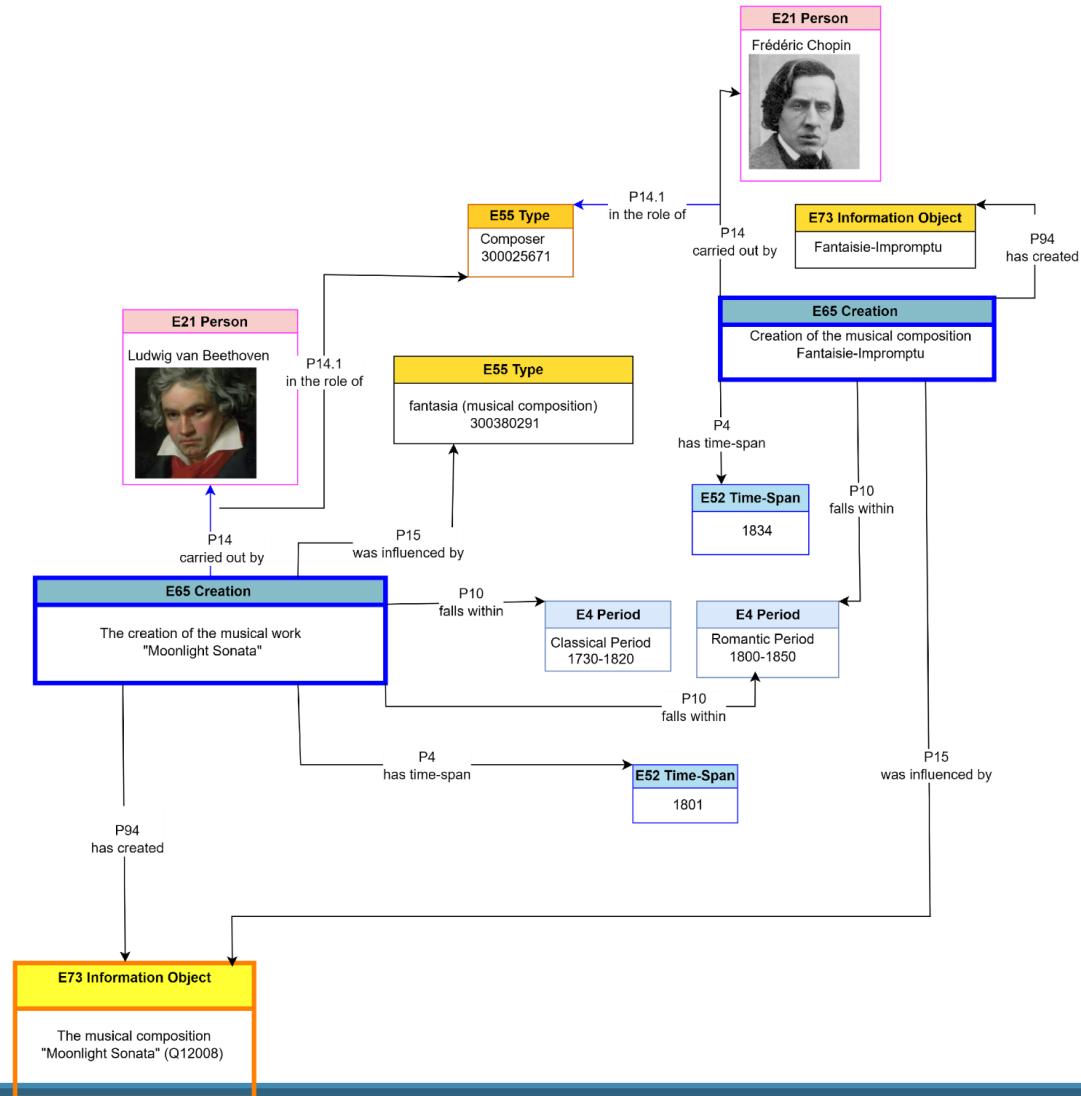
E21 Person
Frédéric Chopin

P14.1
in the role of

E55 Type
Composer
300025671

P14
carried out by

E73 Information Object
Fantaisie-Impromptu

P94
has created

E65 Creation
Creation of the musical composition Fantaisie-Impromptu

E21 Person
Ludwig van Beethoven

P14.1
in the role of

E55 Type
fantasia (musical composition)
300380291

P4
has time-span

E52 Time-Span
1834

P10
falls within

P15
was influenced by

P14
carried out by

E65 Creation
The creation of the musical work "Moonlight Sonata"

P10
falls within

E4 Period
Classical Period
1730-1820

E4 Period
Romantic Period
1800-1850

P10
falls within

P4
has time-span

E52 Time-Span
1801

P15
was influenced by

P94
has created

E73 Information Object
The musical composition "Moonlight Sonata" (Q12008)